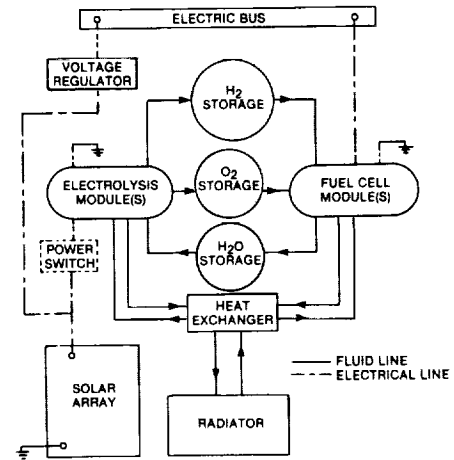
ELECTRIC BUS

VOLTAGE REGULATOR

$H_2$ STORAGE

ELECTROLYSIS MODULE(S)

$O_2$ STORAGE

FUEL CELL MODULE(S)

$H_2O$ STORAGE

POWER SWITCH

HEAT EXCHANGER

FLUID LINE
ELECTRICAL LINE

SOLAR ARRAY

RADIATOR